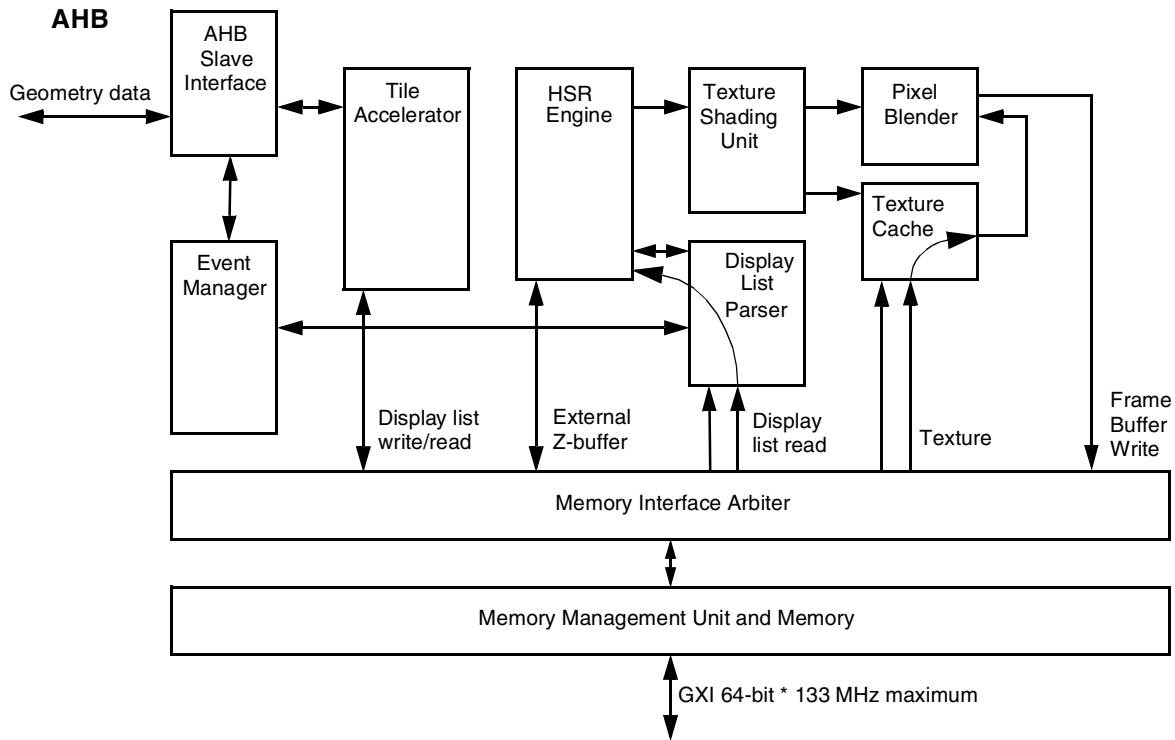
AHB

AHB Slave Interface

Geometry data

Tile Accelerator

HSR Engine

Texture Shading Unit

Pixel Blender

Texture Cache

Event Manager

Display List Parser

Display list write/read

External Z-buffer

Display list read

Texture

Frame Buffer Write

Memory Interface Arbiter

Memory Management Unit and Memory

GXI 64-bit * 133 MHz maximum